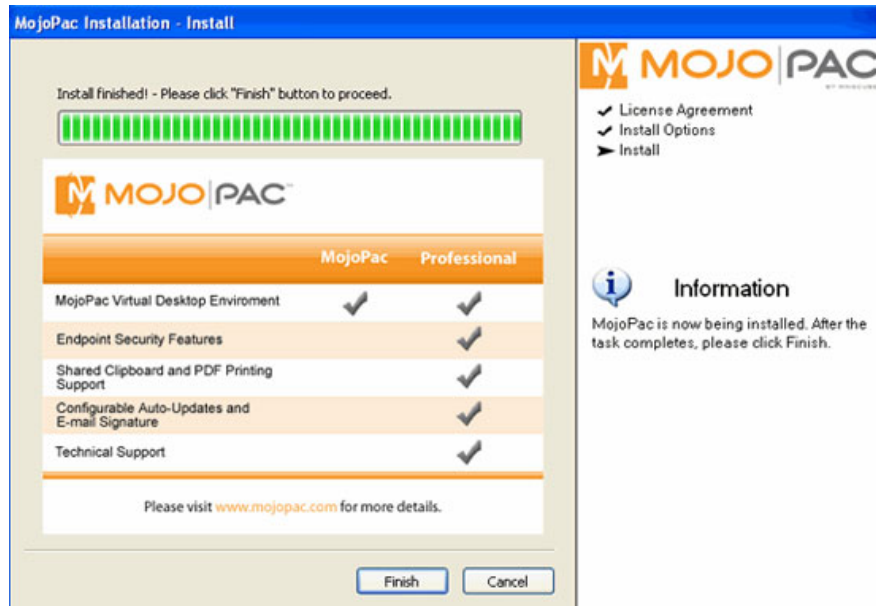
MojoPac Installation - Install

Install finished! - Please click "Finish" button to proceed.

M MOJO|PAC™

| | MojoPac | Professional |
|---|---|---|
| MojoPac Virtual Desktop Enviroment | ✔ | ✔ |
| Endpoint Security Features | | ✔ |
| Shared Clipboard and PDF Printing Support | | ✔ |
| Configurable Auto-Updates and E-mail Signature | | ✔ |
| Technical Support | | ✔ |

Please visit www.mojopac.com for more details.

Finish Cancel

M MOJO|PAC

✔ License Agreement
✔ Install Options
➤ Install

Information

MojoPac is now being installed. After the task completes, please click Finish.